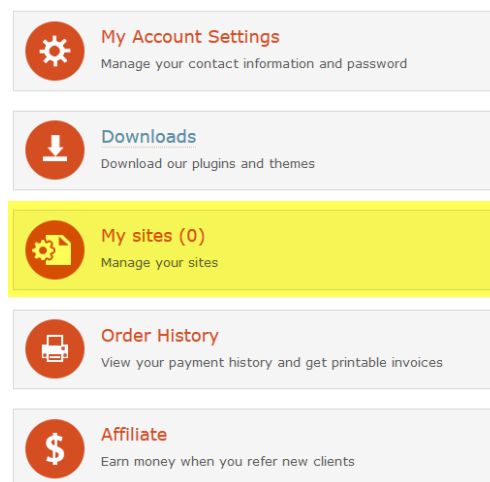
My Account Settings
Manage your contact information and password

Downloads
Download our plugins and themes

My sites (0)
Manage your sites

Order History
View your payment history and get printable invoices

Affiliate
Earn money when you refer new clients